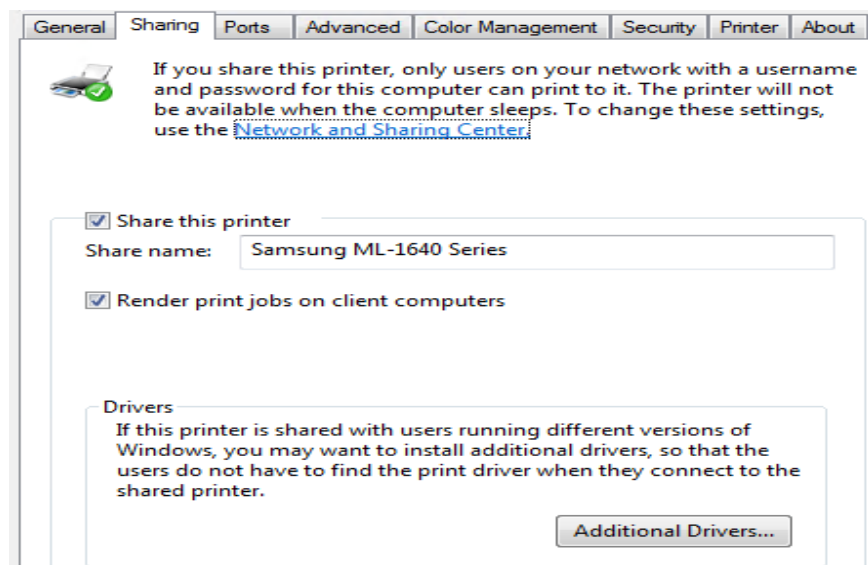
General | Sharing | Ports | Advanced | Color Management | Security | Printer | About

If you share this printer, only users on your network with a username and password for this computer can print to it. The printer will not be available when the computer sleeps. To change these settings, use the Network and Sharing Center.

Share this printer

Share name: Samsung ML-1640 Series

Render print jobs on client computers

Drivers

If this printer is shared with users running different versions of Windows, you may want to install additional drivers, so that the users do not have to find the print driver when they connect to the shared printer.

Additional Drivers...